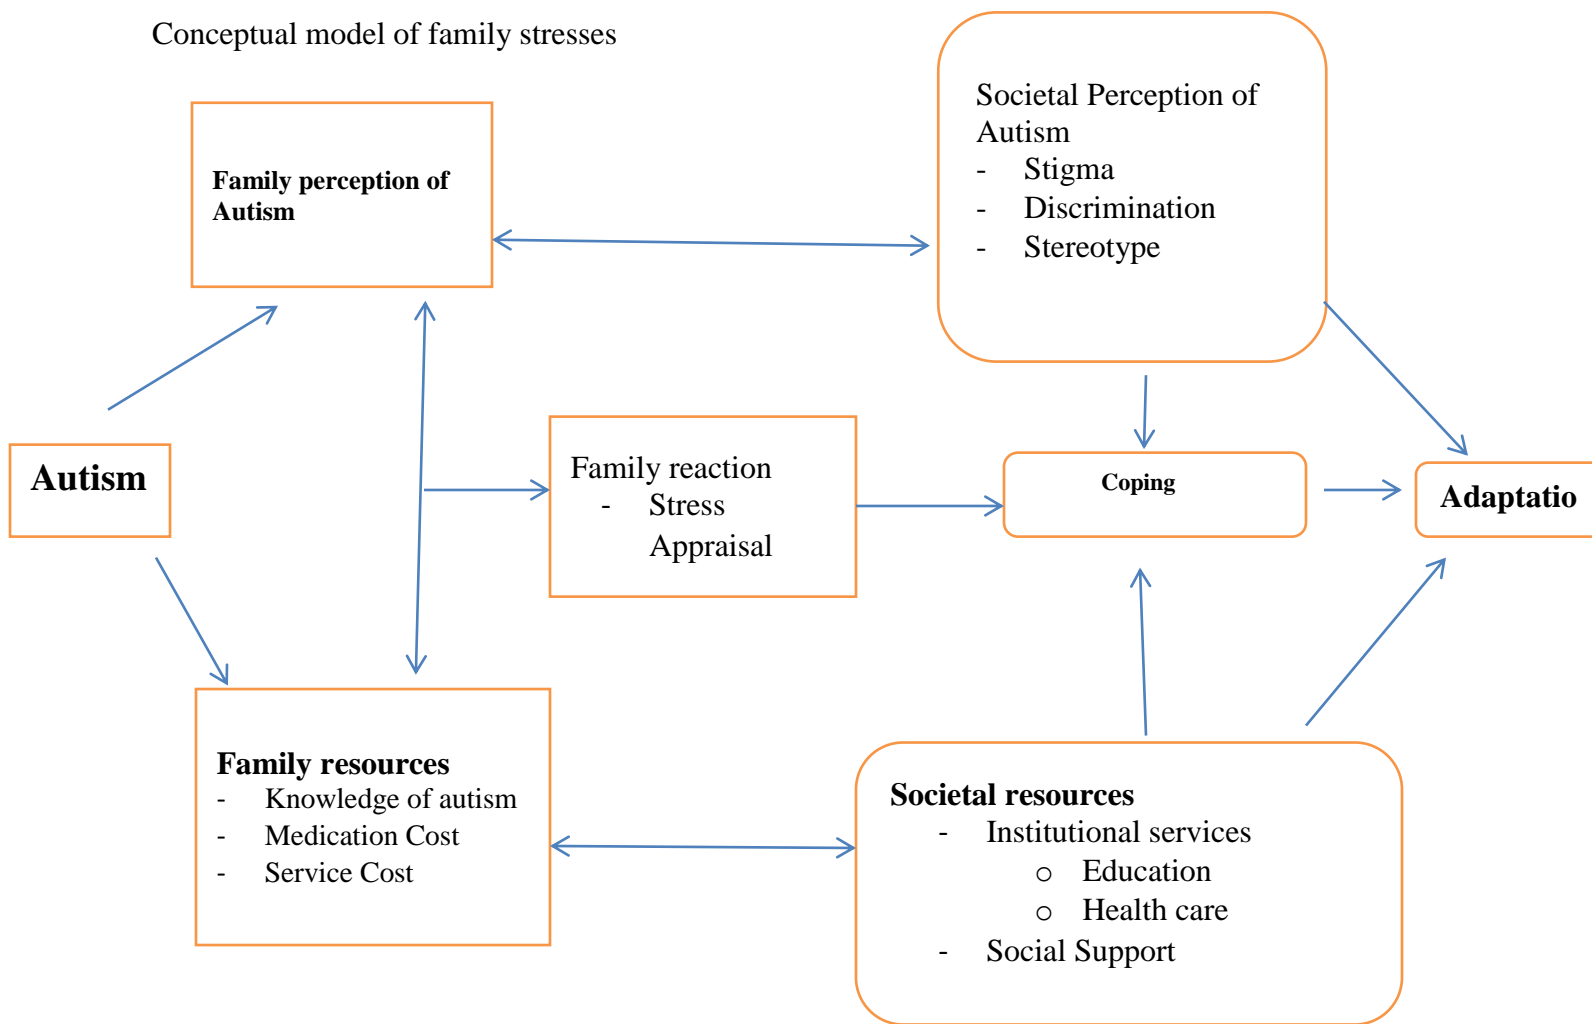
Conceptual model of family stresses

Family perception of Autism

Societal Perception of Autism
- Stigma
- Discrimination
- Stereotype

Autism

Family reaction
- Stress
Appraisal

Coping

Adaptatio

Family resources
- Knowledge of autism
- Medication Cost
- Service Cost

Societal resources
- Institutional services
o Education
o Health care
- Social Support